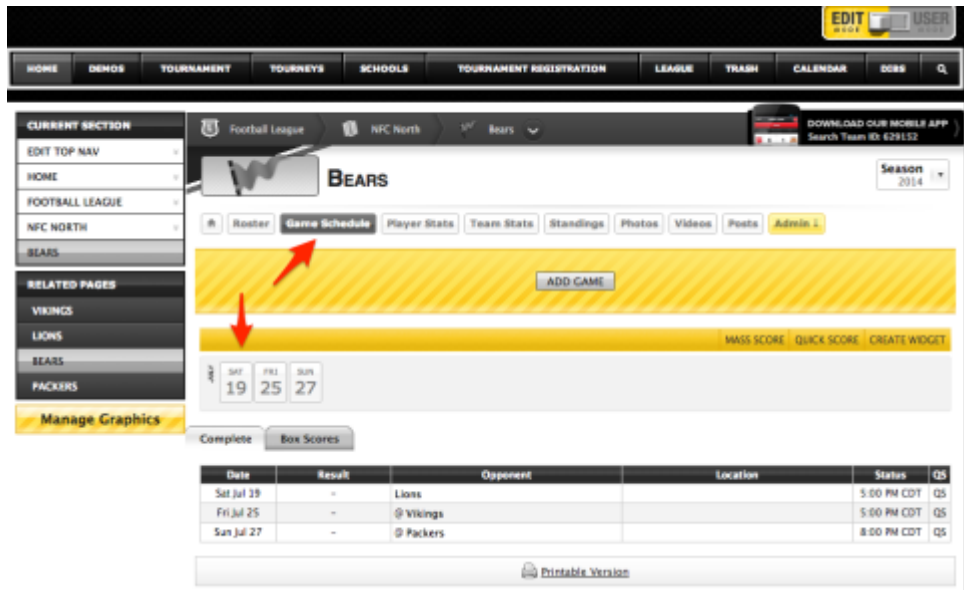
EDIT MODE USER MODE

HOME DEMOS TOURNAMENT TOURNEYS SCHOOLS TOURNAMENT REGISTRATION LEAGUE TRASH CALENDAR DIBS

CURRENT SECTION
EDIT TOP NAV
HOME
FOOTBALL LEAGUE
NFC NORTH
BEARS

RELATED PAGES
VIKINGS
LIONS
BEARS
PACKERS

Manage Graphics

Football League NFC North Bears

DOWNLOAD OUR MOBILE APP
Search Team ID: 629152

Bears

Season 2014

Roster Game Schedule Player Stats Team Stats Standings Photos Videos Posts Admin

ADD GAME

MASS SCORE QUICK SCORE CREATE WIDGET

JUL
SAT 19 FRI 25 SUN 27

Complete Box Scores

| Date | Result | Opponent | Location | Status | QS |
|---|---|---|---|---|---|
| Sat Jul 19 | - | Lions | | 5:00 PM CDT | QS |
| Fri Jul 25 | - | @ Vikings | | 5:00 PM CDT | QS |
| Sun Jul 27 | - | @ Packers | | 8:00 PM CDT | QS |

Printable Version